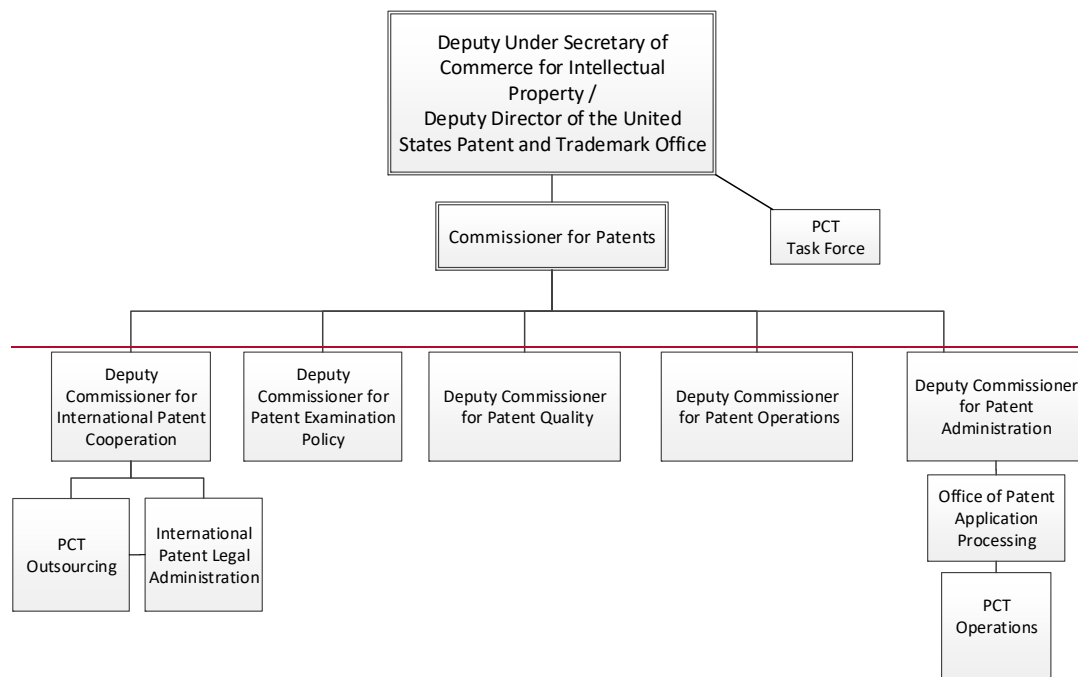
Deputy Under Secretary of Commerce for Intellectual Property / Deputy Director of the United States Patent and Trademark Office

Commissioner for Patents

PCT Task Force

Deputy Commissioner for International Patent Cooperation

Deputy Commissioner for Patent Examination Policy

Deputy Commissioner for Patent Quality

Deputy Commissioner for Patent Operations

Deputy Commissioner for Patent Administration

PCT Outsourcing

International Patent Legal Administration

Office of Patent Application Processing

PCT Operations